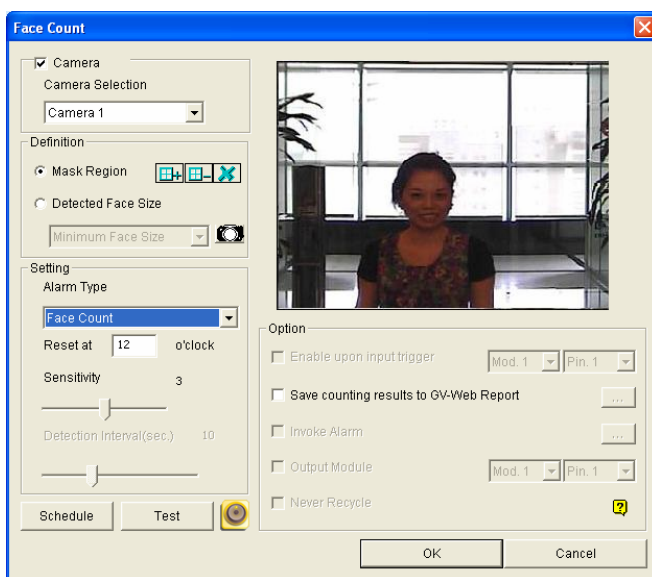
Face Count

Camera
Camera Selection
Camera 1

Definition
Mask Region
Detected Face Size
Minimum Face Size

Setting
Alarm Type
Face Count
Reset at 12 o'clock
Sensitivity 3
Detection Interval(sec.) 10

Schedule
Test

Option
Enable upon input trigger
Mod. 1
Pin. 1
Save counting results to GV-Web Report
...
Invoke Alarm
...
Output Module
Mod. 1
Pin. 1
Never Recycle

OK
Cancel